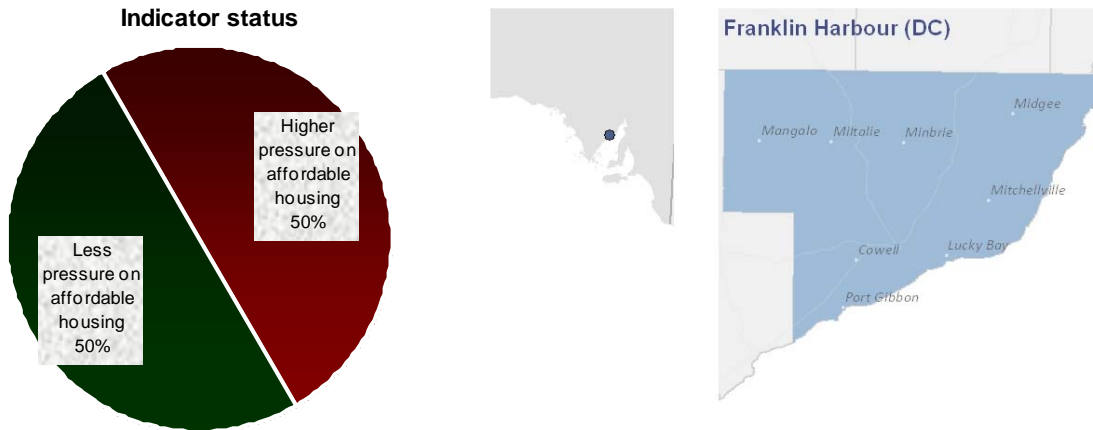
Indicator status

Higher pressure on affordable housing 50%

Less pressure on affordable housing 50%

Franklin Harbour (DC)

Midgee

Mangalo

Miltalie

Minbrie

Mitchellville

Cowell

Lucky Bay

Port Gibbon